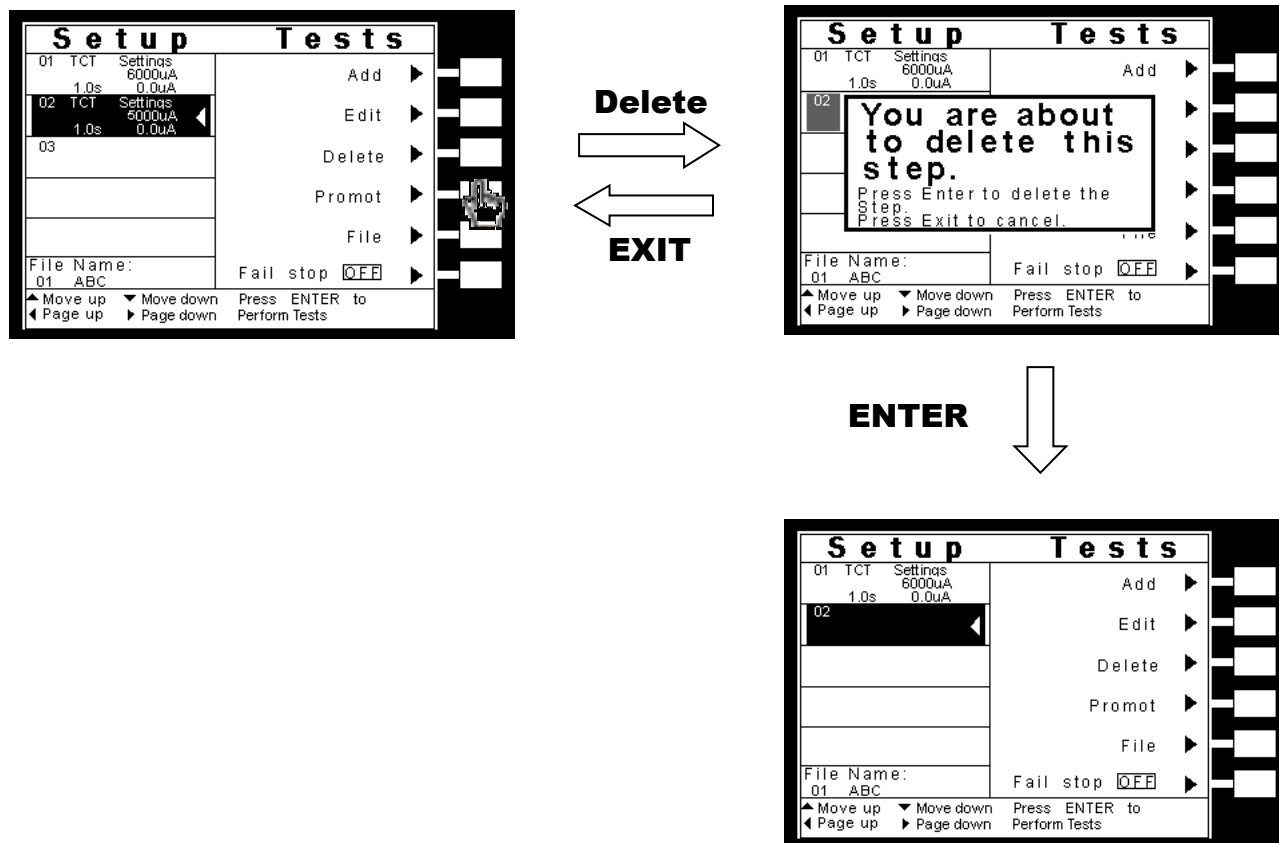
Setup Tests
01 TCT Settings 6000uA 1.0s 0.0uA
02 TCT Settings 5000uA 1.0s 0.0uA
03
File Name:
01 ABC
Add
Edit
Delete
Promot
File
Fail stop OFF
▲Move up ▼Move down Press ENTER to
◀Page up ▶Page down Perform Tests

Delete

EXIT

Setup Tests
01 TCT Settings 6000uA 1.0s 0.0uA
02
You are about to delete this step.
Press Enter to delete the Step.
Press Exit to cancel.
Add
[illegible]
File Name:
01 ABC
Fail stop OFF
▲Move up ▼Move down Press ENTER to
◀Page up ▶Page down Perform Tests

ENTER

Setup Tests
01 TCT Settings 6000uA 1.0s 0.0uA
02
File Name:
01 ABC
Add
Edit
Delete
Promot
File
Fail stop OFF
▲Move up ▼Move down Press ENTER to
◀Page up ▶Page down Perform Tests